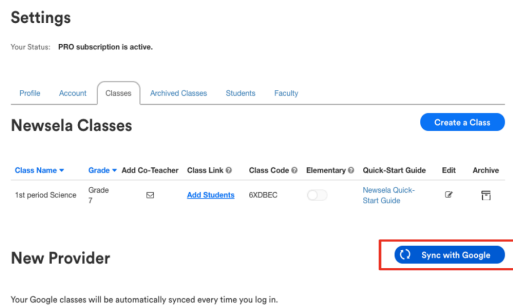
Settings

Your Status: PRO subscription is active.

Profile Account Classes Archived Classes Students Faculty

Newsela Classes

Create a Class

| Class Name ▾ | Grade ▾ | Add Co-Teacher | Class Link | Class Code | Elementary | Quick-Start Guide | Edit | Archive |
|---|---|---|---|---|---|---|---|---|
| 1st period Science | Grade 7 | | Add Students | 6XDBEC | | Newsela Quick-Start Guide | | |

New Provider

Sync with Google

Your Google classes will be automatically synced every time you log in.